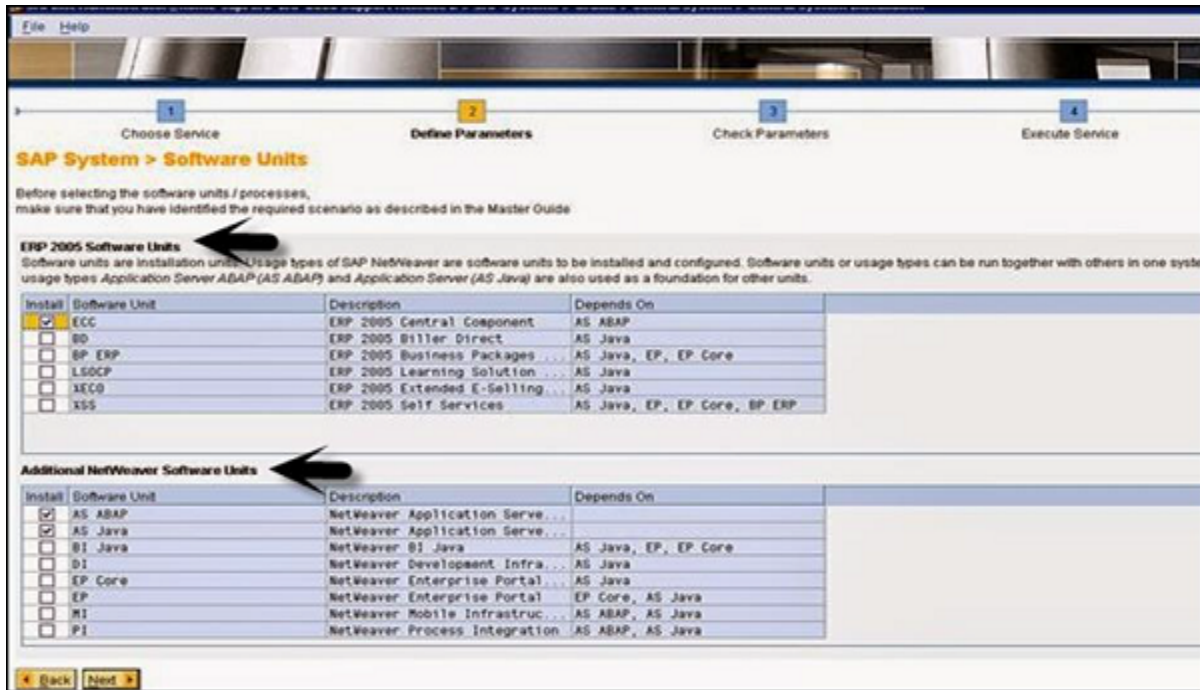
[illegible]

File Help

1
Choose Service

2
Define Parameters

3
Check Parameters

4
Execute Service

SAP System > Software Units

Before selecting the software units / processes, make sure that you have identified the required scenario as described in the Master Guide

ERP 2005 Software Units
Software units are installation units. Usage types of SAP NetWeaver are software units to be installed and configured. Software units or usage types can be run together with others in one syste usage types Application Server ABAP (AS ABAP) and Application Server (AS Java) are also used as a foundation for other units.

| Install | Software Unit | Description | Depends On |
|---|---|---|---|
| ☑ | ECC | ERP 2005 Central Component | AS ABAP |
| ☐ | BD | ERP 2005 Biller Direct | AS Java |
| ☐ | BP ERP | ERP 2005 Business Packages ... | AS Java, EP, EP Core |
| ☐ | LSOCP | ERP 2005 Learning Solution ... | AS Java |
| ☐ | XECO | ERP 2005 Extended E-Selling... | AS Java |
| ☐ | XSS | ERP 2005 Self Services | AS Java, EP, EP Core, BP ERP |

Additional NetWeaver Software Units

| Install | Software Unit | Description | Depends On |
|---|---|---|---|
| ☑ | AS ABAP | NetWeaver Application Serve... | |
| ☑ | AS Java | NetWeaver Application Serve... | |
| ☐ | BI Java | NetWeaver BI Java | AS Java, EP, EP Core |
| ☐ | DI | NetWeaver Development Infra... | AS Java |
| ☐ | EP Core | NetWeaver Enterprise Portal... | AS Java |
| ☐ | EP | NetWeaver Enterprise Portal | EP Core, AS Java |
| ☐ | MI | NetWeaver Mobile Infrastruc... | AS ABAP, AS Java |
| ☐ | PI | NetWeaver Process Integration | AS ABAP, AS Java |

Back Next